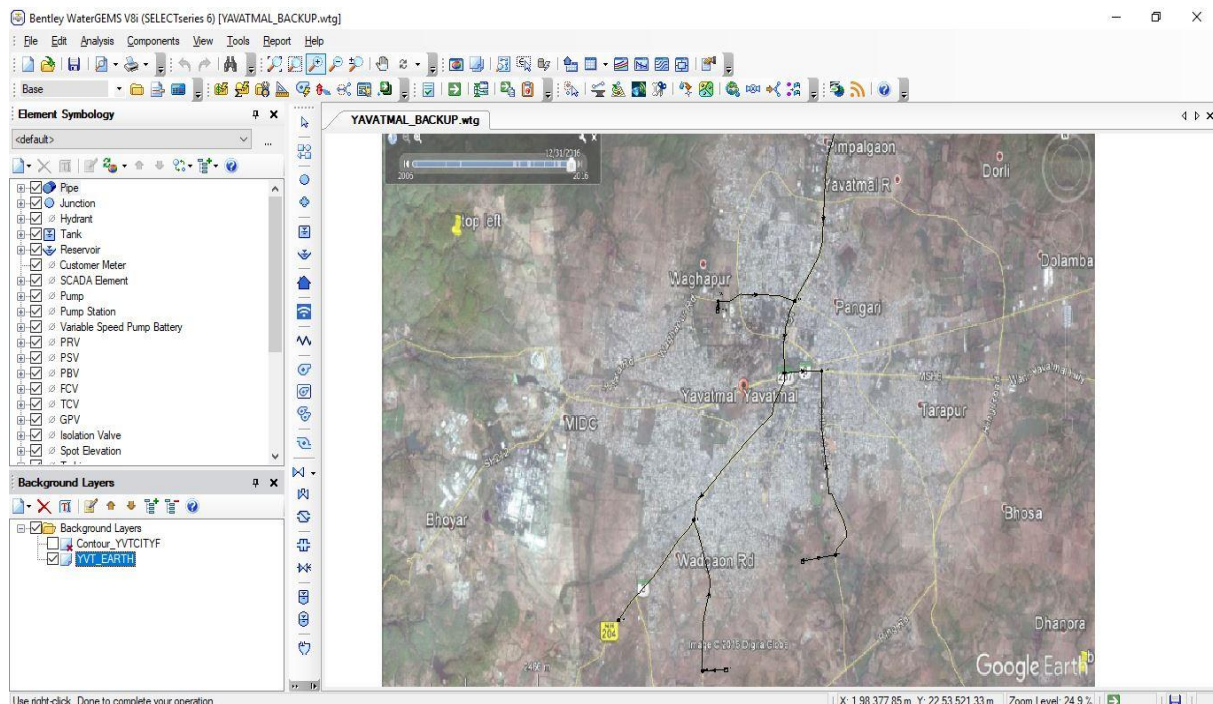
Bentley WaterGEMS V8i (SELECTseries 6) [YAVATMAL_BACKUP.wtg]

File Edit Analysis Components View Tools Report Help

Base

Element Symbology

<default>

Pipe
Junction
Hydrant
Tank
Reservoir
Customer Meter
SCADA Element
Pump
Pump Station
Variable Speed Pump Battery
PRV
PSV
PBV
FCV
TCV
GPV
Isolation Valve
Spot Elevation

Background Layers

Background Layers
Contour_YVTCITYF
YVT_EARTH

YAVATMAL_BACKUP.wtg

2006
12/31/2016
2016

top left
Pimpalgaon
Yavatmal R
Dorli
Dolamba
Waghapur
Pangari
Yavatmal Yavatmal
Tarapur
MIDC
Bhoyar
Bhosa
Wadgaon Rd
Dhanora
204
Image © 2016 DigitalGlobe
Google Earth

Use right-click, Done to complete your operation.

X: 1,98,377.85 m, Y: 22,53,521.33 m Zoom Level: 24.9 %